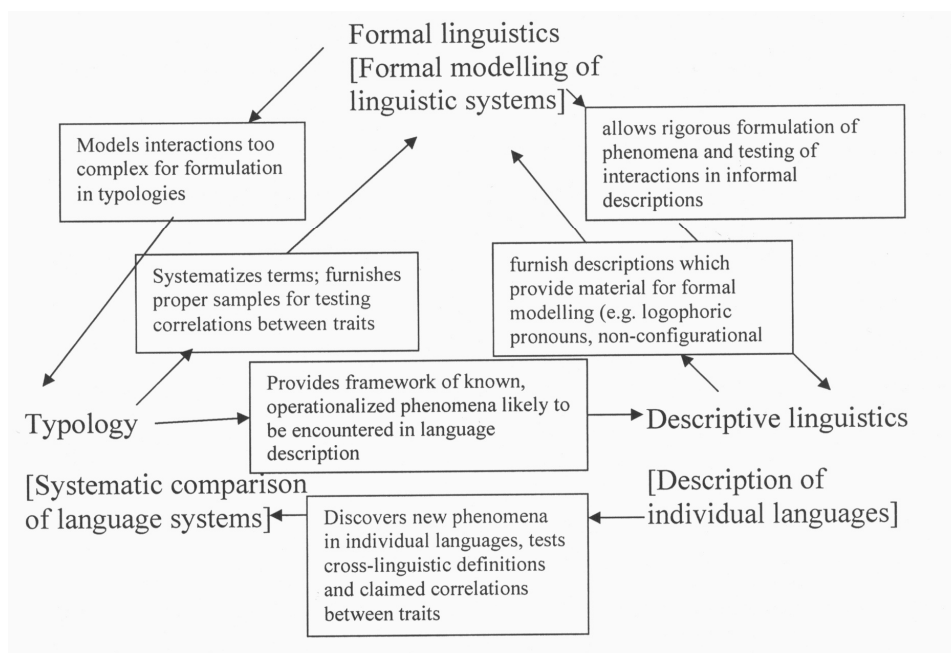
Formal linguistics
[Formal modelling of linguistic systems]

Models interactions too complex for formulation in typologies

allows rigorous formulation of phenomena and testing of interactions in informal descriptions

Systematizes terms; furnishes proper samples for testing correlations between traits

furnish descriptions which provide material for formal modelling (e.g. logophoric pronouns, non-configurational

Typology

Provides framework of known, operationalized phenomena likely to be encountered in language description

Descriptive linguistics

[Systematic comparison of language systems]

Discovers new phenomena in individual languages, tests cross-linguistic definitions and claimed correlations between traits

[Description of individual languages]